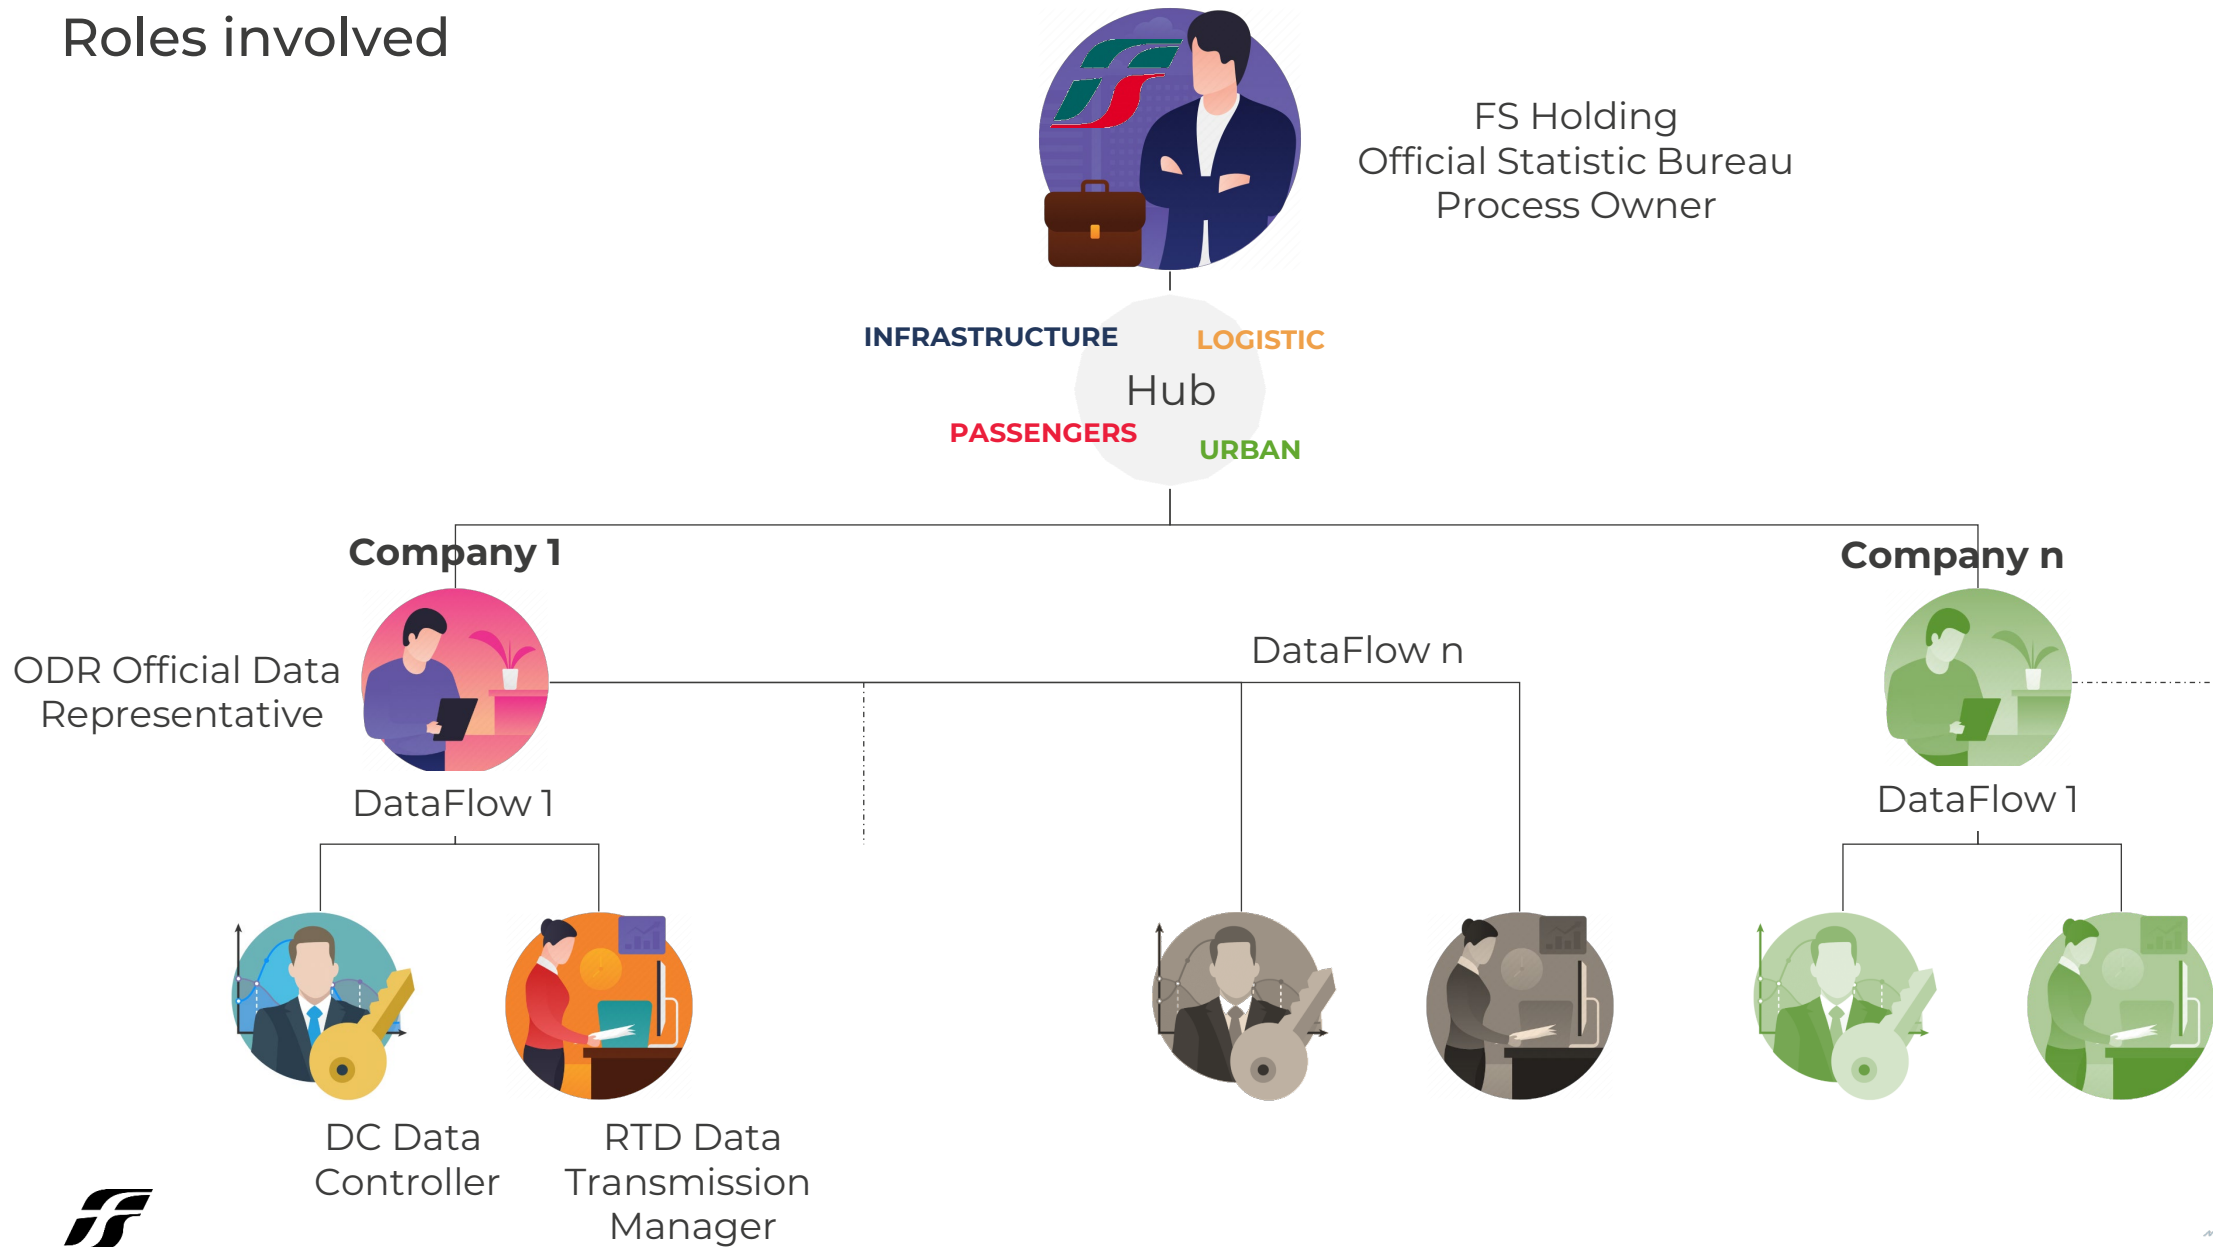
Roles involved

FS Holding
Official Statistic Bureau
Process Owner

INFRASTRUCTURE
LOGISTIC
Hub
PASSENGERS
URBAN

Company 1

Company n

ODR Official Data Representative

DataFlow n

DataFlow 1

DataFlow 1

DC Data Controller

RTD Data Transmission Manager